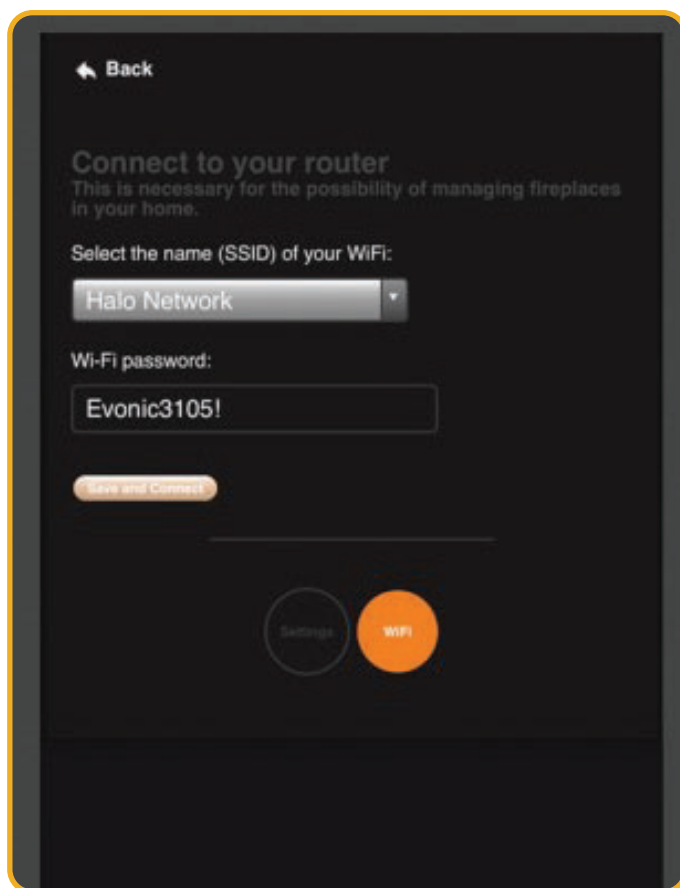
Back

Connect to your router
This is necessary for the possibility of managing fireplaces in your home.

Select the name (SSID) of your WiFi:

Halo Network

Wi-Fi password:

Evonic3105!

Save and Connect

Settings

WiFi